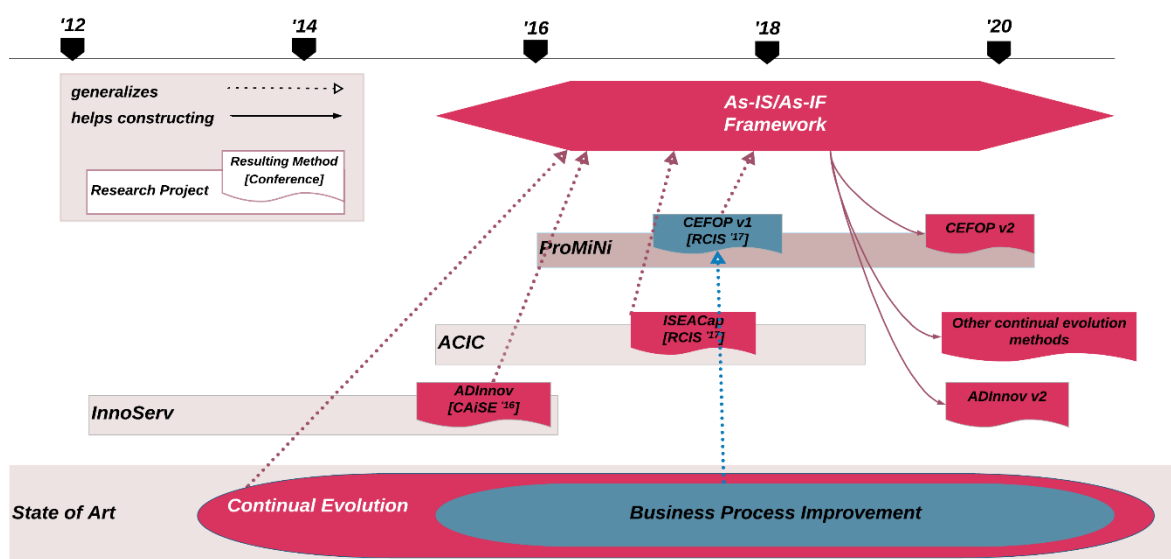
'12
'14
'16
'18
'20

generalizes
helps constructing
Resulting Method [Conference]
Research Project

As-IS/As-IF Framework

CEFOP v1 [RCIS '17]
ProMiNi
CEFOP v2

ISEACap [RCIS '17]
ACIC
Other continual evolution methods

ADInnov [CAiSE '16]
InnoServ
ADInnov v2

State of Art
Continual Evolution
Business Process Improvement